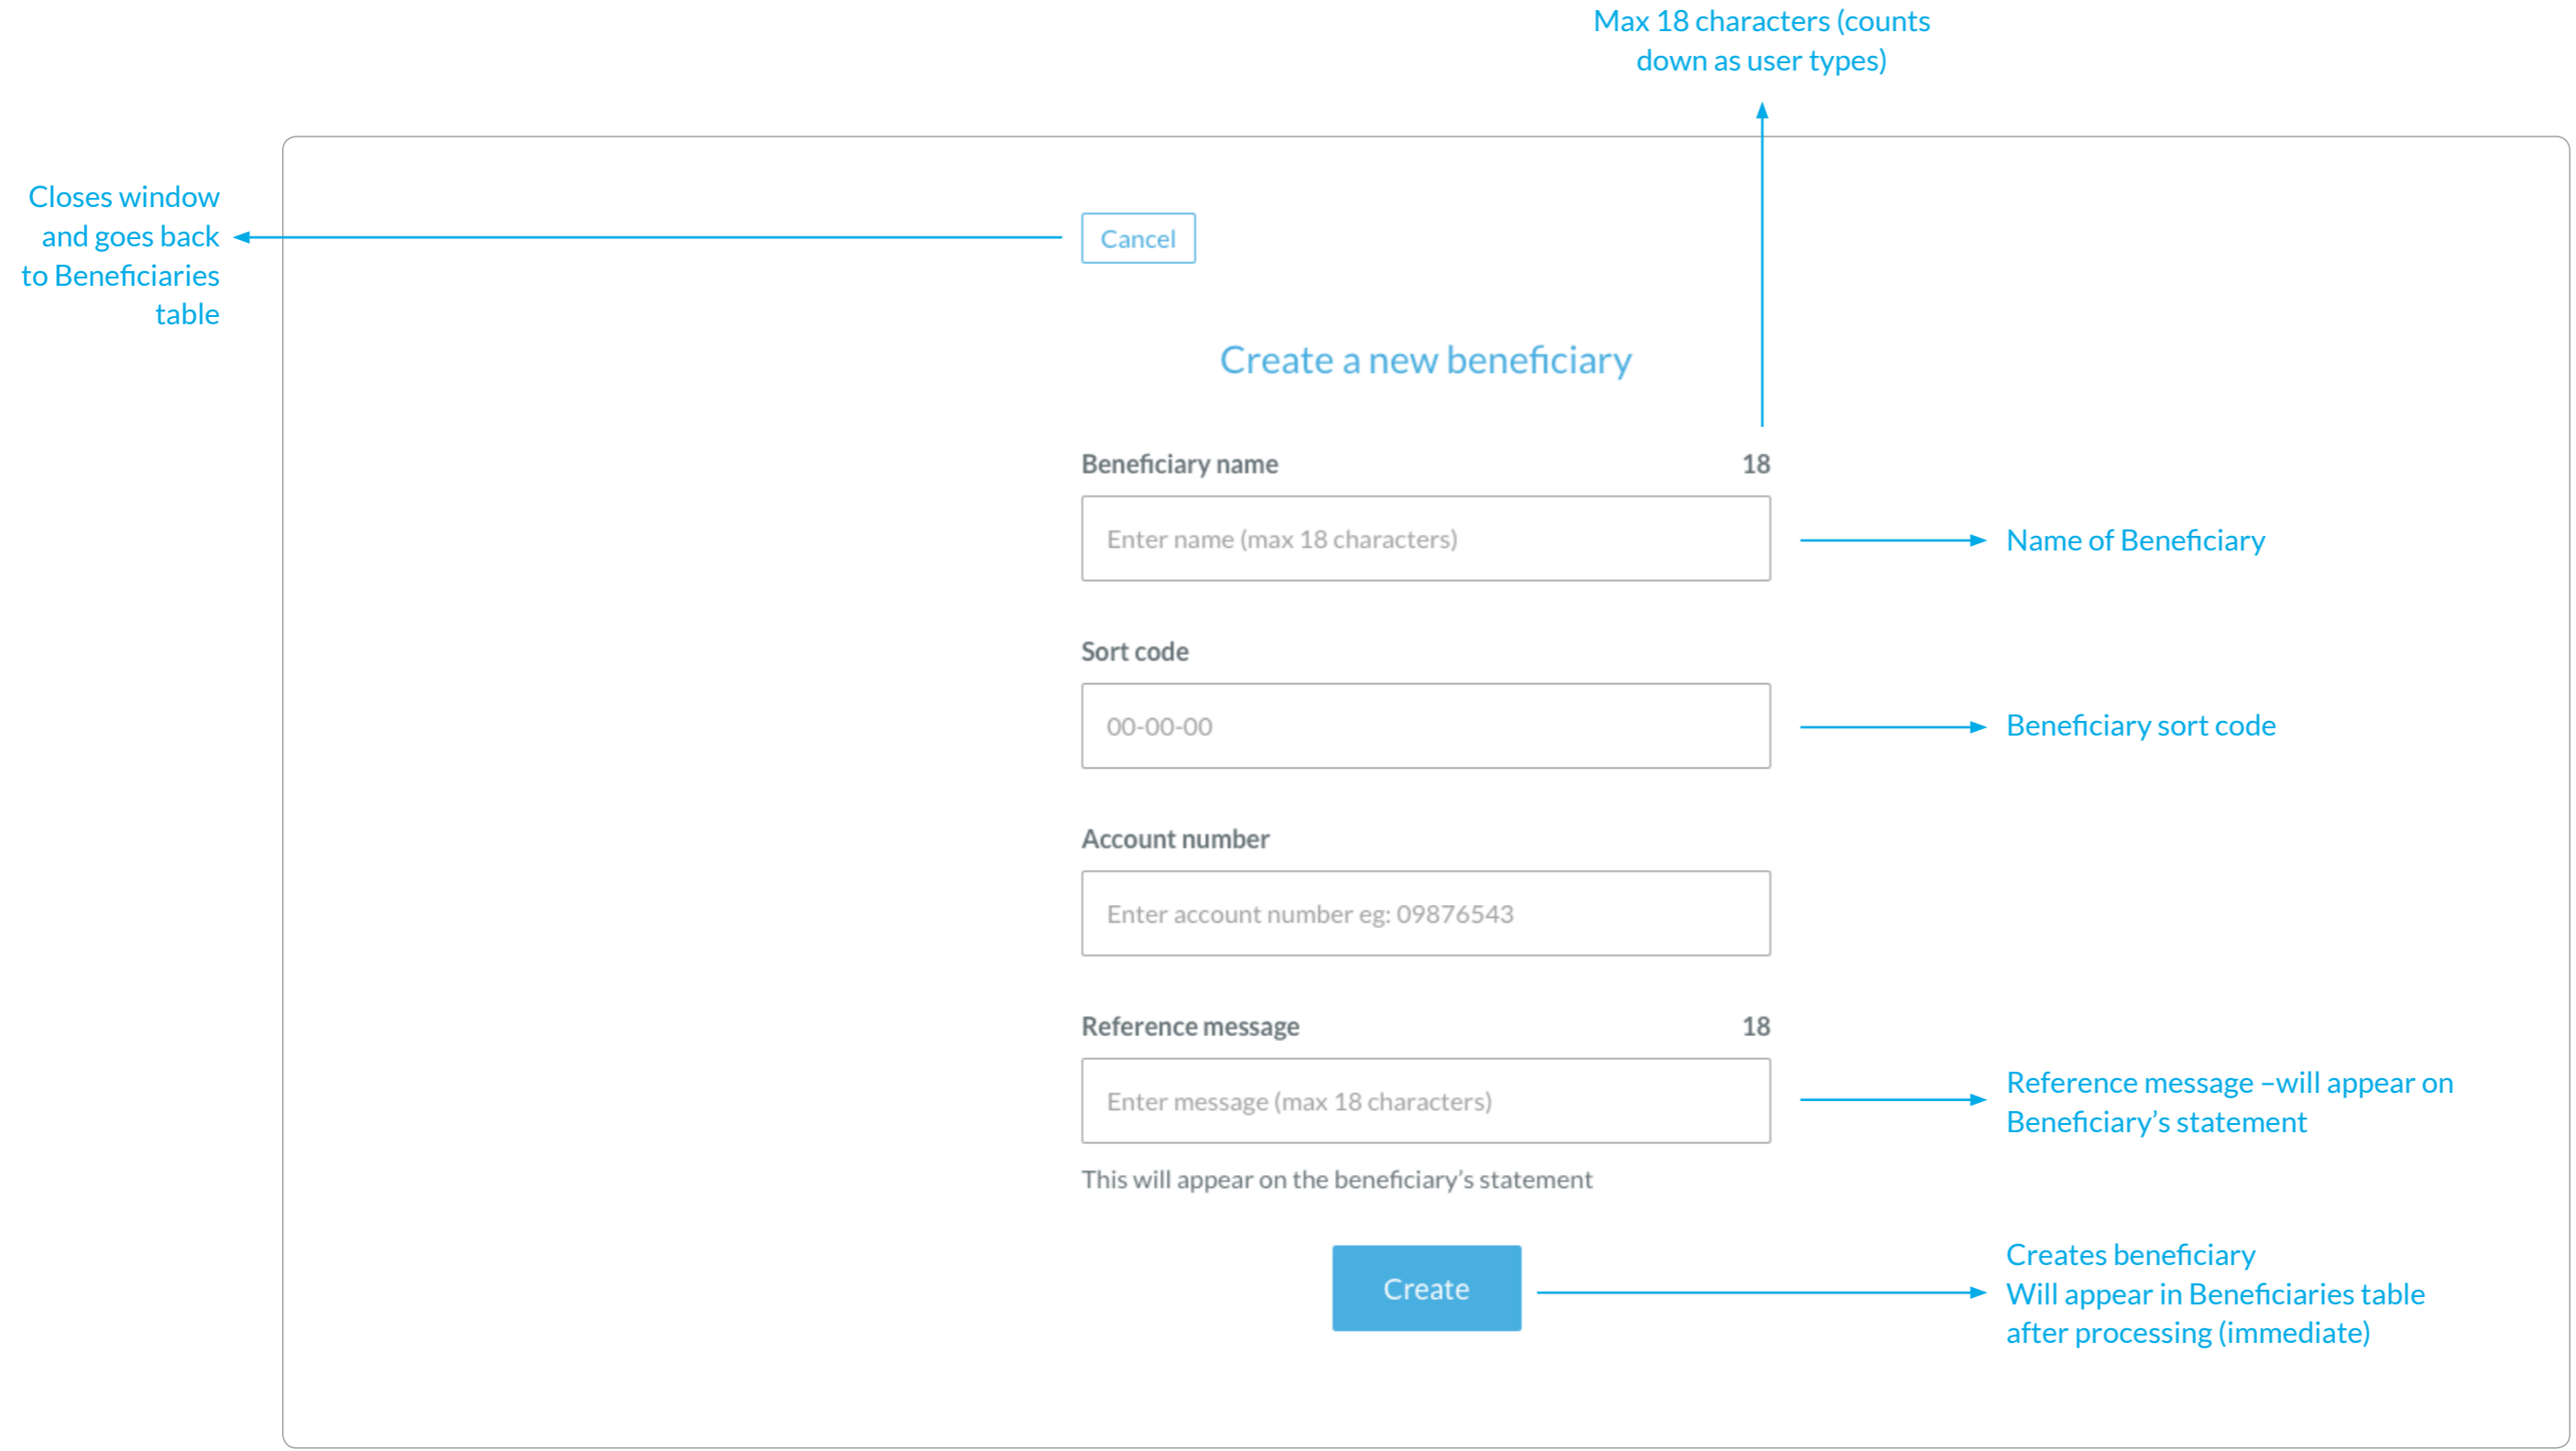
Max 18 characters (counts down as user types)

Closes window and goes back to Beneficiaries table

Cancel

Create a new beneficiary

Beneficiary name 18

Enter name (max 18 characters)

Name of Beneficiary

Sort code

00-00-00

Beneficiary sort code

Account number

Enter account number eg: 09876543

Reference message 18

Enter message (max 18 characters)

Reference message –will appear on Beneficiary's statement

This will appear on the beneficiary's statement

Create

Creates beneficiary
Will appear in Beneficiaries table after processing (immediate)